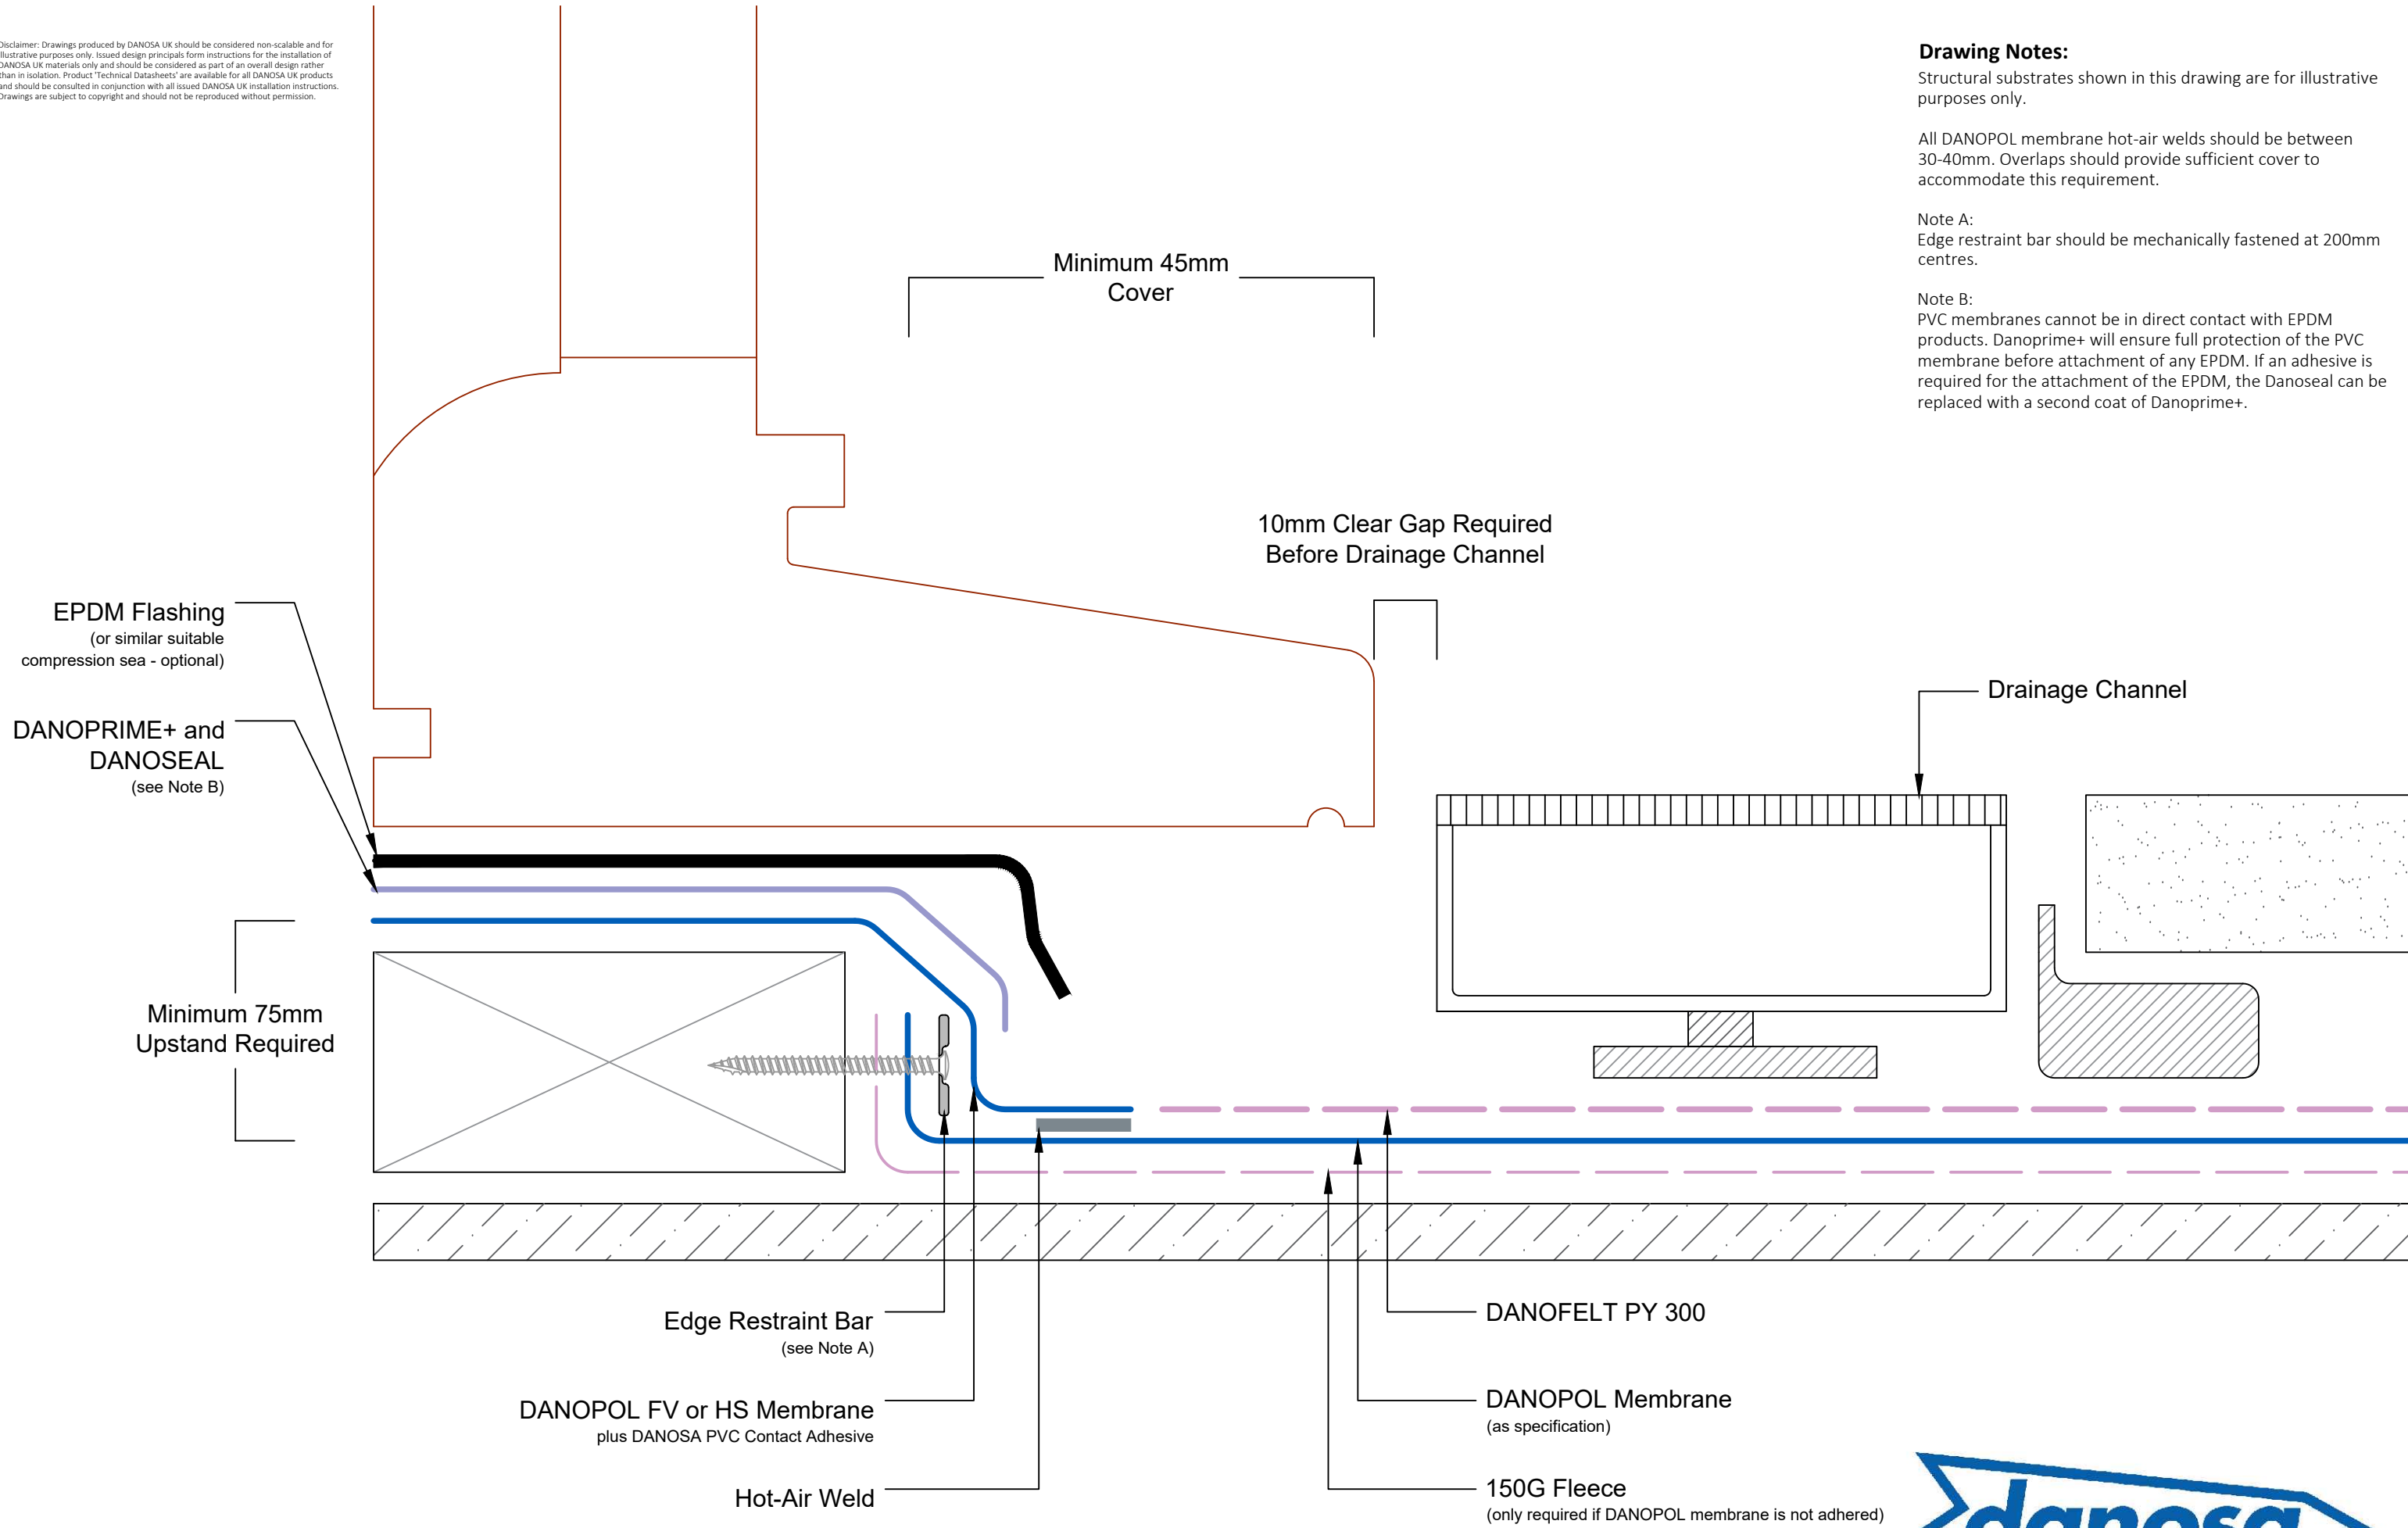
Disclaimer: Drawings produced by DANOSA UK should be considered non-scalable and for illustrative purposes only. Issued design principals form instructions for the installation of DANOSA UK materials only and should be considered as part of an overall design rather than in isolation. Product 'Technical Datasheets' are available for all DANOSA UK products and should be consulted in conjunction with all issued DANOSA UK installation instructions. Drawings are subject to copyright and should not be reproduced without permission.

Drawing Notes:
Structural substrates shown in this drawing are for illustrative purposes only.

All DANOPOL membrane hot-air welds should be between 30-40mm. Overlaps should provide sufficient cover to accommodate this requirement.

Note A:
Edge restraint bar should be mechanically fastened at 200mm centres.

Note B:
PVC membranes cannot be in direct contact with EPDM products. Danoprime+ will ensure full protection of the PVC membrane before attachment of any EPDM. If an adhesive is required for the attachment of the EPDM, the Danoseal can be replaced with a second coat of Danoprime+.

Minimum 45mm Cover

10mm Clear Gap Required Before Drainage Channel

EPDM Flashing
(or similar suitable compression sea - optional)

DANOPRIME+ and DANOSEAL
(see Note B)

Drainage Channel

Minimum 75mm Upstand Required

Edge Restraint Bar
(see Note A)

DANOPOL FV or HS Membrane
plus DANOSA PVC Contact Adhesive

Hot-Air Weld

DANOFELT PY 300

DANOPOL Membrane
(as specification)

150G Fleece
(only required if DANOPOL membrane is not adhered)

danosa